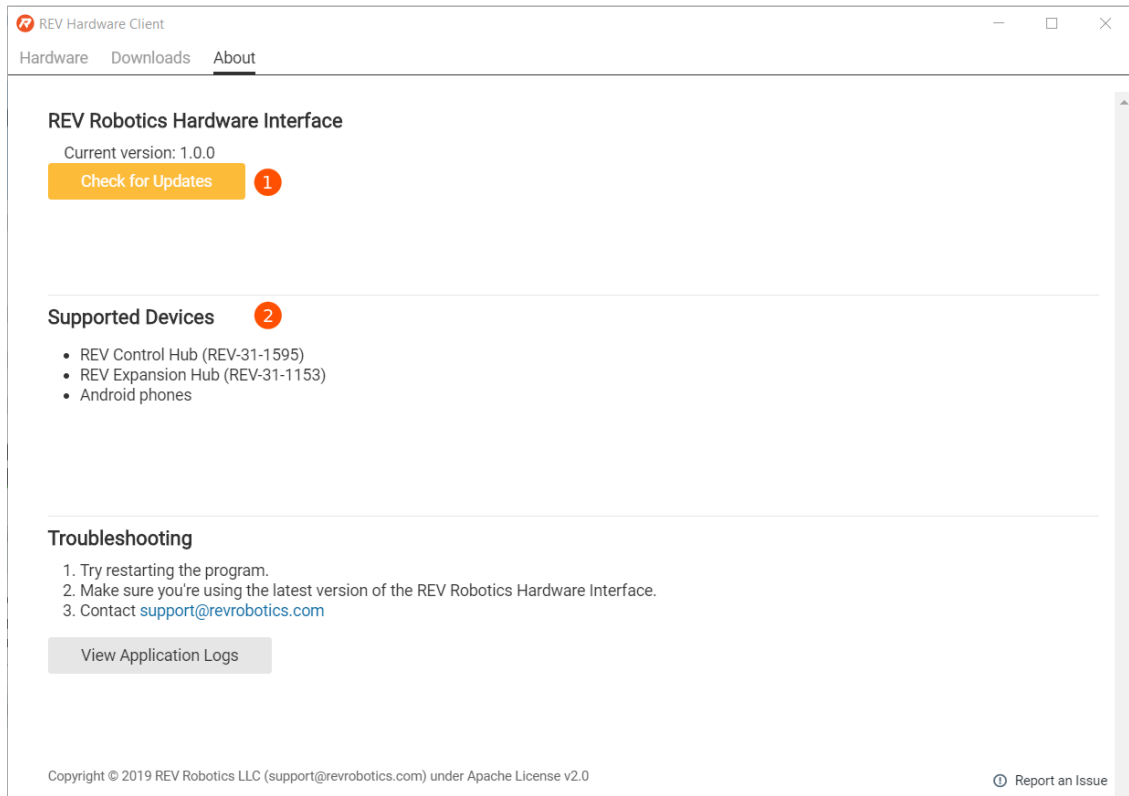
REV Hardware Client

Hardware Downloads About

REV Robotics Hardware Interface

Current version: 1.0.0

Check for Updates 1

Supported Devices 2

- REV Control Hub (REV-31-1595)
- REV Expansion Hub (REV-31-1153)
- Android phones

Troubleshooting

1. Try restarting the program.
2. Make sure you're using the latest version of the REV Robotics Hardware Interface.
3. Contact support@revrobotics.com

View Application Logs

Copyright © 2019 REV Robotics LLC (support@revrobotics.com) under Apache License v2.0

Report an Issue